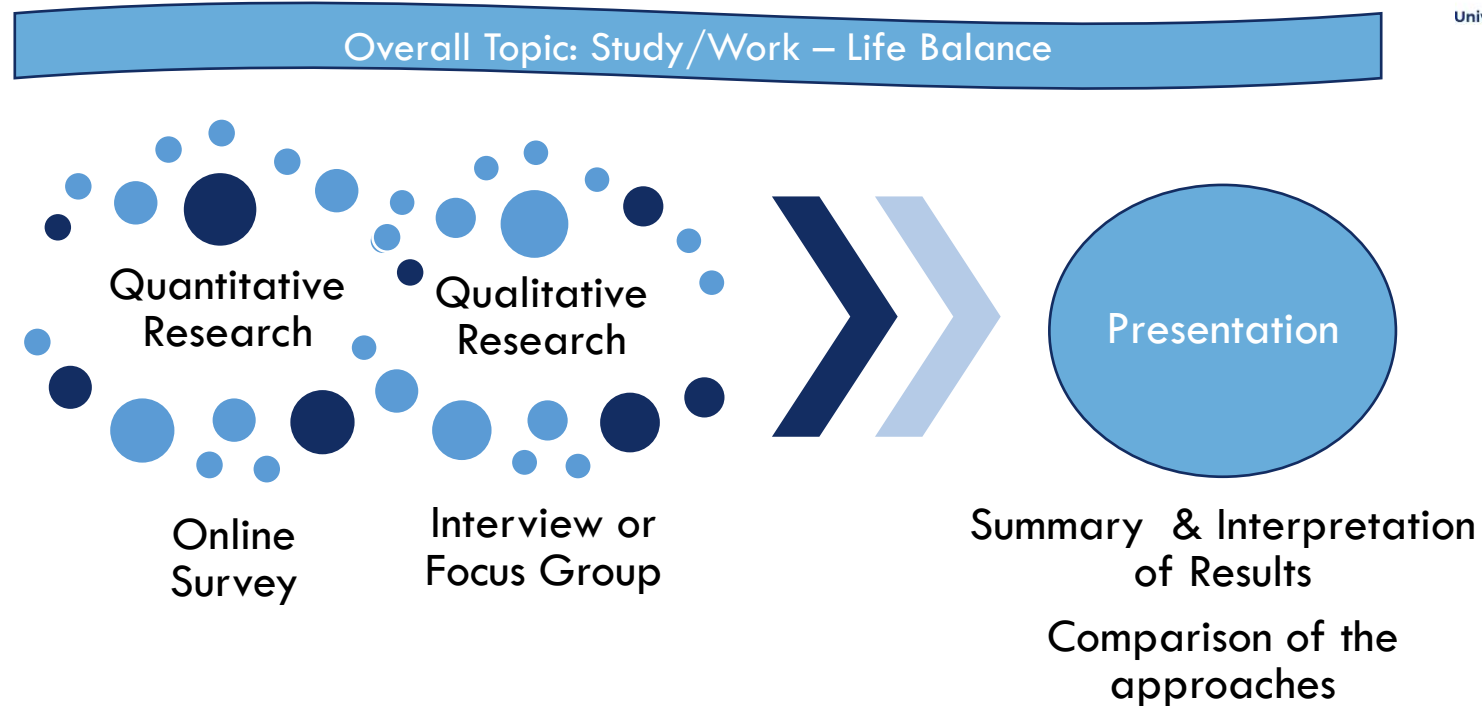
Univ

Overall Topic: Study/Work – Life Balance

Quantitative Research

Qualitative Research

Online Survey

Interview or Focus Group

Presentation

Summary & Interpretation of Results

Comparison of the approaches